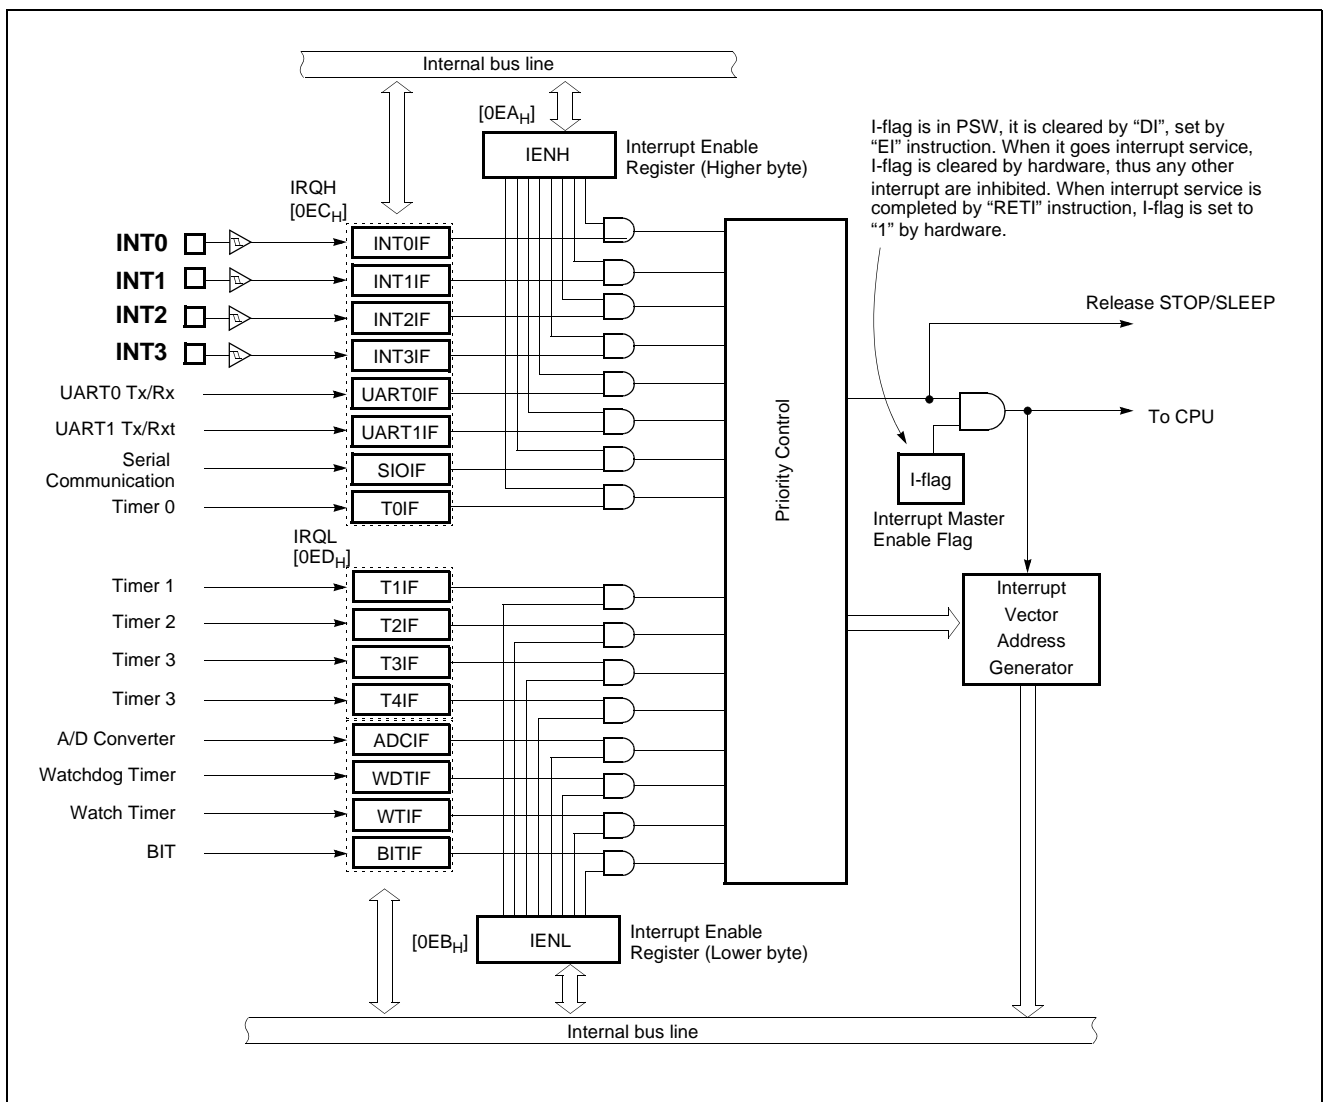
Internal bus line

[$0EA_H$]

IENH

Interrupt Enable Register (Higher byte)

I-flag is in PSW, it is cleared by "DI", set by "EI" instruction. When it goes interrupt service, I-flag is cleared by hardware, thus any other interrupt are inhibited. When interrupt service is completed by "RETI" instruction, I-flag is set to "1" by hardware.

IRQH
[$0EC_H$]

INT0
INT1
INT2
INT3
UART0 Tx/Rx
UART1 Tx/Rxt
Serial Communication
Timer 0

INT0IF
INT1IF
INT2IF
INT3IF
UART0IF
UART1IF
SIOIF
T0IF

Release STOP/SLEEP

Priority Control

To CPU

I-flag

Interrupt Master Enable Flag

IRQL
[$0ED_H$]

Timer 1
Timer 2
Timer 3
Timer 3
A/D Converter
Watchdog Timer
Watch Timer
BIT

T1IF
T2IF
T3IF
T4IF
ADCIF
WDTIF
WTIF
BITIF

Interrupt Vector Address Generator

[$0EB_H$]

IENL

Interrupt Enable Register (Lower byte)

Internal bus line